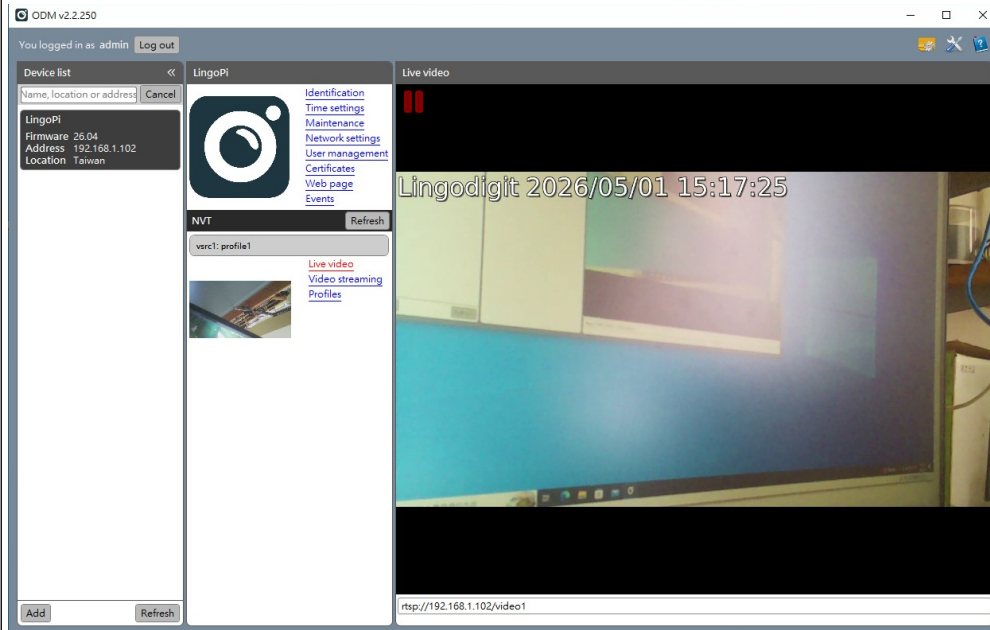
ODM v2.2.250

You logged in as admin Log out

Device list «

Name, location or address Cancel

LingoPi
Firmware 26.04
Address 192.168.1.102
Location Taiwan

Add Refresh

LingoPi

Identification
Time settings
Maintenance
Network settings
User management
Certificates
Web page
Events

NVT Refresh

vsrc1: profile1

Live video
Video streaming
Profiles

Live video

Lingodigit 2026/05/01 15:17:25

rtsp://192.168.1.102/video1